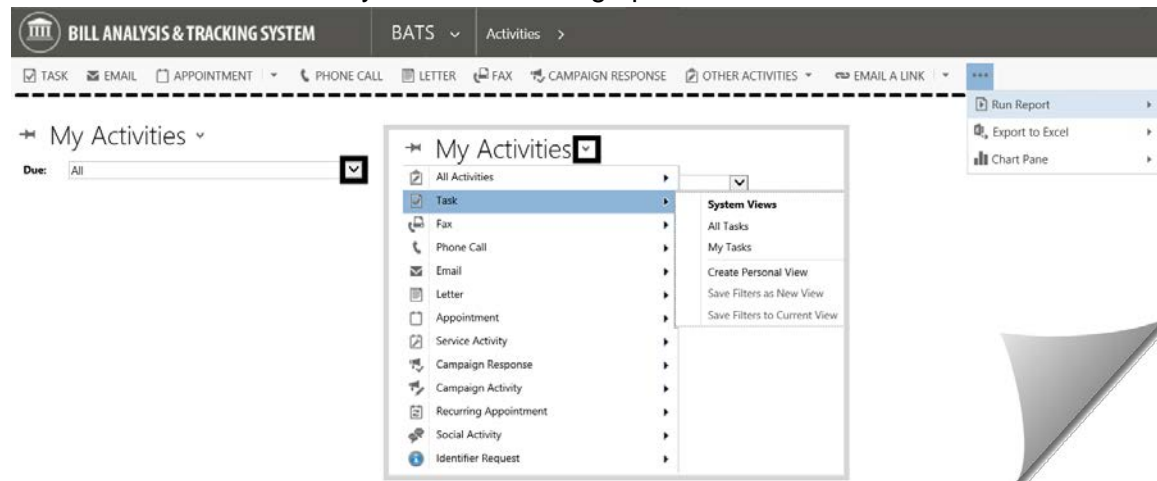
BILL ANALYSIS & TRACKING SYSTEM BATS Activities >

TASK EMAIL APPOINTMENT PHONE CALL LETTER FAX CAMPAIGN RESPONSE OTHER ACTIVITIES EMAIL A LINK ...

Run Report
Export to Excel
Chart Pane

My Activities

Due: All

My Activities

All Activities
Task
Fax
Phone Call
Email
Letter
Appointment
Service Activity
Campaign Response
Campaign Activity
Recurring Appointment
Social Activity
Identifier Request

System Views
All Tasks
My Tasks
Create Personal View
Save Filters as New View
Save Filters to Current View